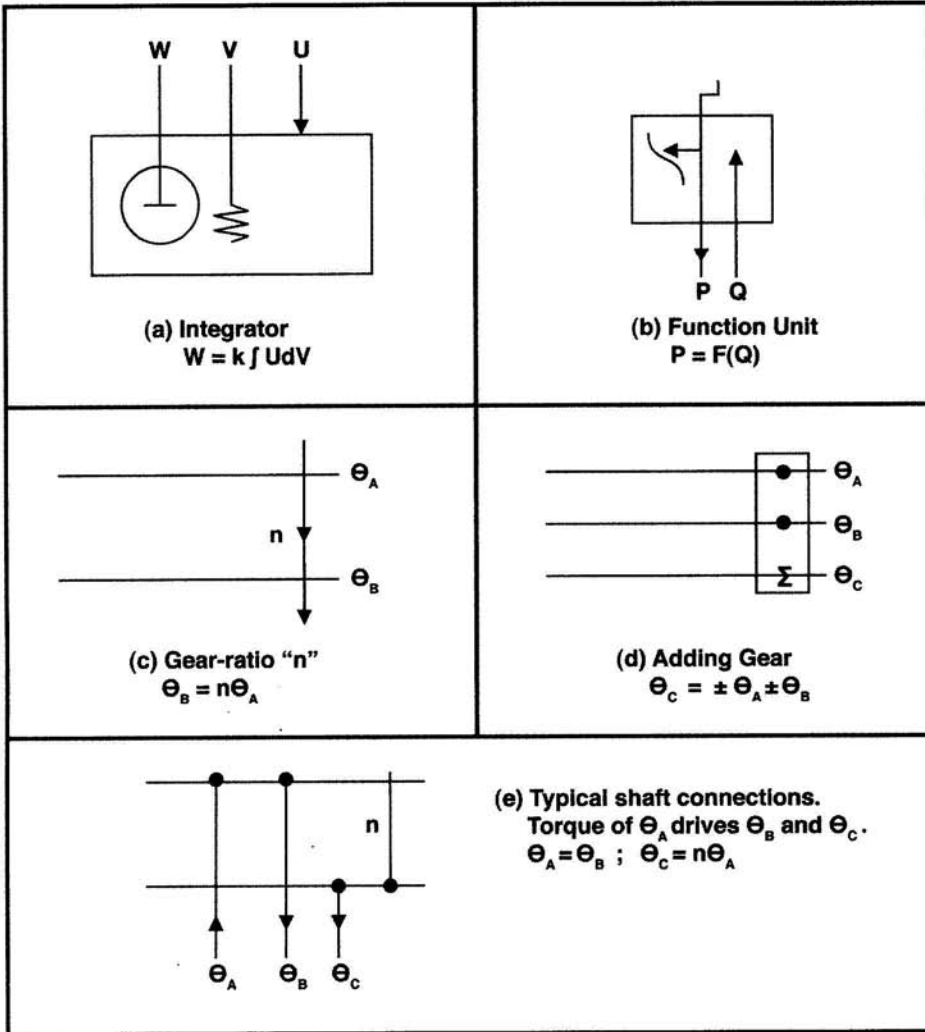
W V U

(a) Integrator
$W = k \int UdV$

P Q

(b) Function Unit
$P = F(Q)$

$\Theta_A$

n

$\Theta_B$

(c) Gear-ratio "n"
$\Theta_B = n\Theta_A$

$\Theta_A$

$\Theta_B$

$\Sigma$ $\Theta_C$

(d) Adding Gear
$\Theta_C = \pm\Theta_A \pm \Theta_B$

n

$\Theta_A$ $\Theta_B$ $\Theta_C$

(e) Typical shaft connections.
Torque of $\Theta_A$ drives $\Theta_B$ and $\Theta_C$.
$\Theta_A = \Theta_B$ ; $\Theta_C = n\Theta_A$